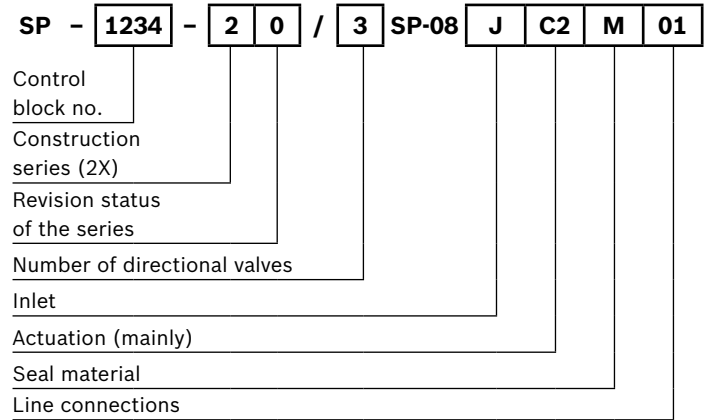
SP – 1234 – 2 0 / 3 SP-08 J C2 M 01

Control block no.

Construction series (2X)

Revision status of the series

Number of directional valves

Inlet

Actuation (mainly)

Seal material

Line connections